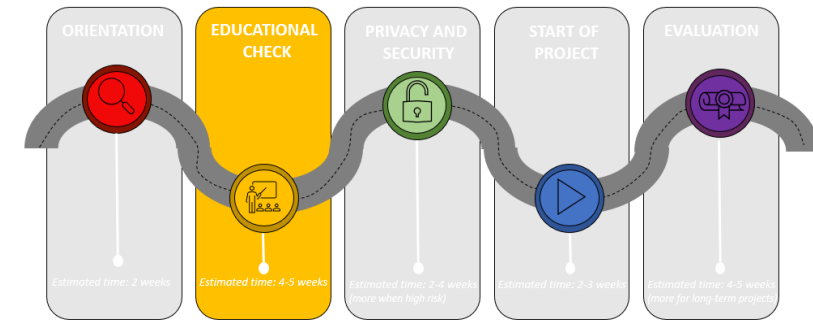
ORIENTATION

Estimated time: 2 weeks

EDUCATIONAL CHECK

Estimated time: 4-5 weeks

PRIVACY AND SECURITY

Estimated time: 2-4 weeks (more when high risk)

START OF PROJECT

Estimated time: 2-3 weeks

EVALUATION

Estimated time: 4-5 weeks (more for long-term projects)